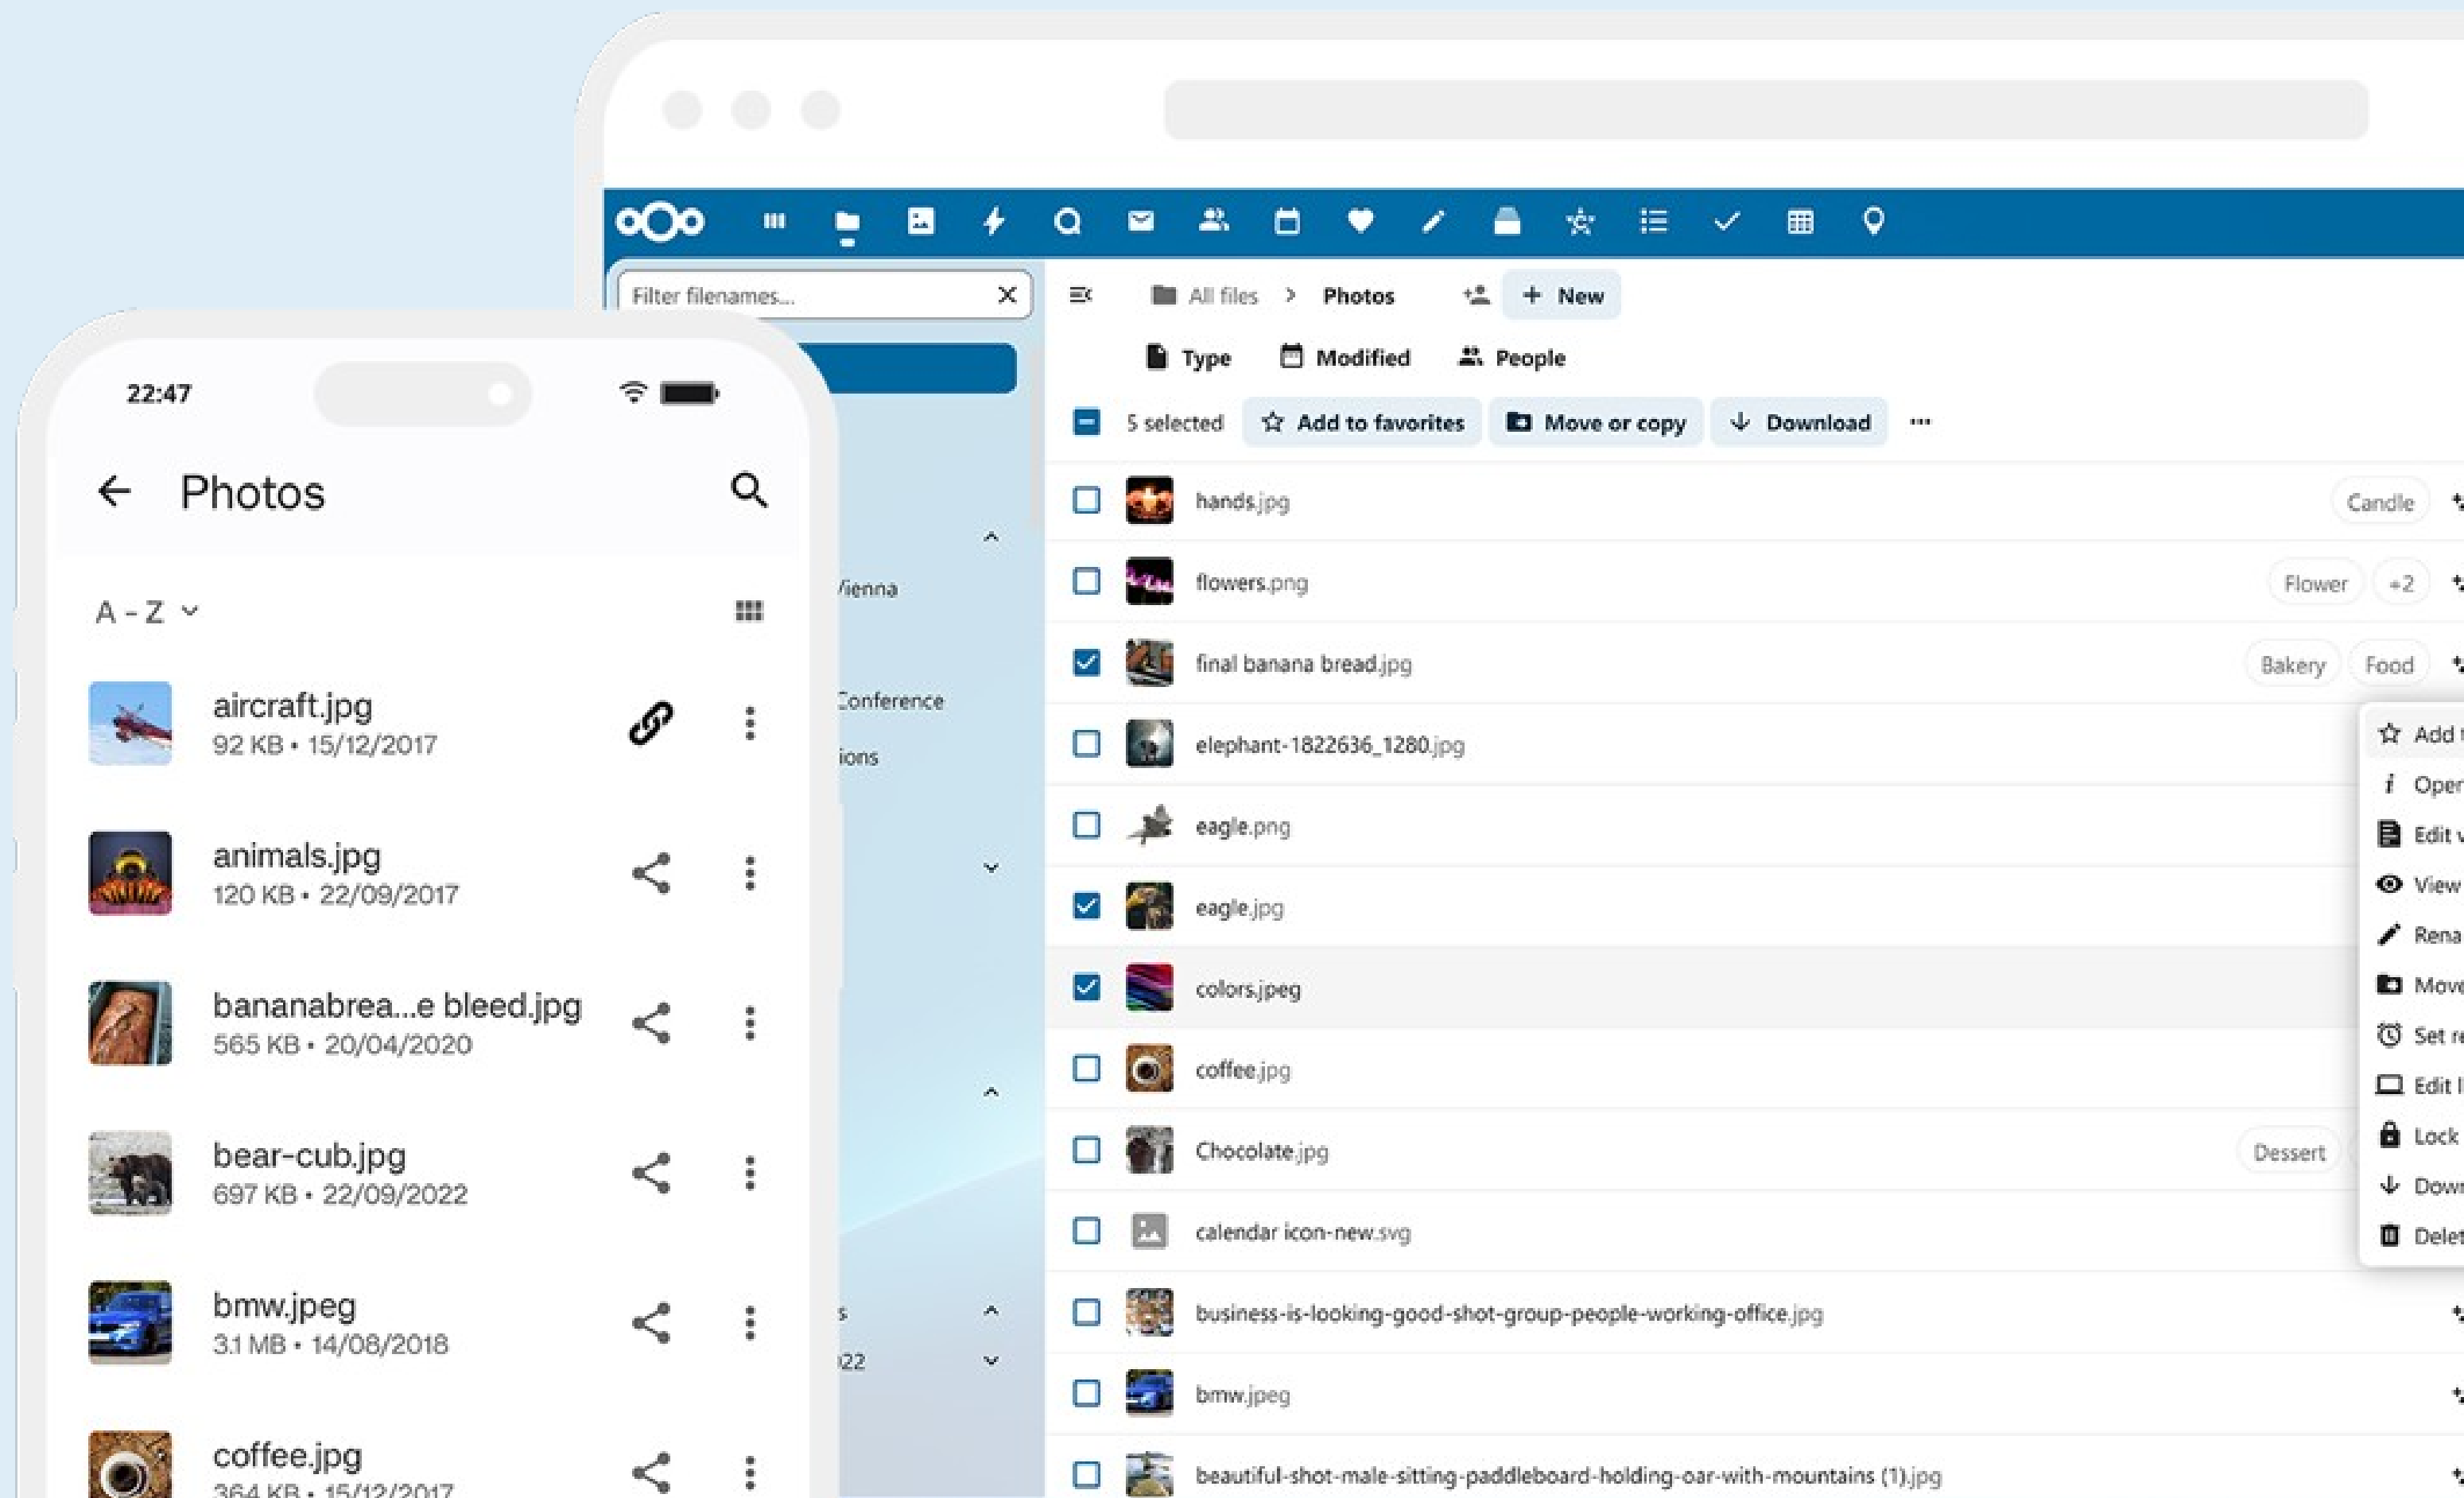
22:47

Photos

A - Z

aircraft.jpg
92 KB • 15/12/2017

animals.jpg
120 KB • 22/09/2017

bananabrea...e bleed.jpg
565 KB • 20/04/2020

bear-cub.jpg
697 KB • 22/09/2022

bmw.jpeg
3.1 MB • 14/08/2018

coffee.jpg
364 KB • 15/12/2017

Filter filenames...

Vienna

Conference

ions

s

22

All files > Photos

New

Type

Modified

People

5 selected

Add to favorites

Move or copy

Download

hands.jpg

Candle

flowers.png

Flower

+2

final banana bread.jpg

Bakery

Food

elephant-1822636_1280.jpg

eagle.png

eagle.jpg

colors.jpeg

coffee.jpg

Chocolate.jpg

Dessert

calendar icon-new.svg

business-is-looking-good-shot-group-people-working-office.jpg

bmw.jpeg

beautiful-shot-male-sitting-paddleboard-holding-oar-with-mountains (1).jpg

Add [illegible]
Open
Edit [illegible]
View
Rena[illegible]
Move
Set re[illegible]
Edit l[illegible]
Lock
Dow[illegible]
Delet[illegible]